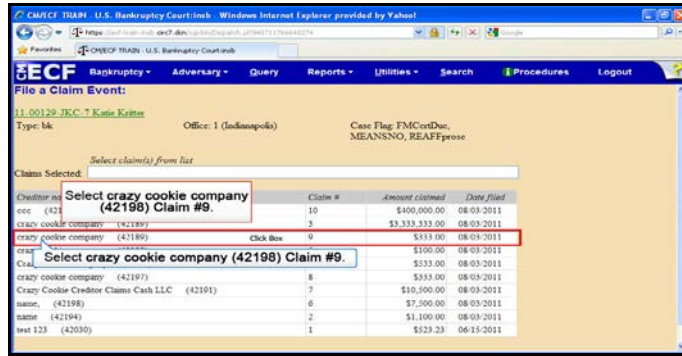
CM/ECF TRAIN U.S. Bankruptcy Court:insb - Windows Internet Explorer provided by Yahoo!

https://ecf-train.insb.uscourts.gov/cgi-bin/Dispatch.pl?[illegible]

Favorites | CM/ECF TRAIN - U.S. Bankruptcy Court:insb

ECF Bankruptcy Adversary Query Reports Utilities Search Procedures Logout

File a Claim Event:

11-00129-JKC-7 Katie Kritter
Type: bk Office: 1 (Indianapolis) Case Flag: FMCertDue, MEANSNO, REAFFprose

Select claim(s) from list

Claims Selected:

Select crazy cookie company (42198) Claim #9.

| Creditor na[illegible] | | Claim # | Amount claimed | Date filed |
|---|---|---|---|---|
| ccc (421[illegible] | | 10 | $400,000.00 | 08/03/2011 |
| crazy cookie company (42189) | | 3 | $3,333,333.00 | 08/03/2011 |
| crazy cookie company (42189) | Click Box | 9 | $333.00 | 08/03/2011 |
| craz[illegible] | | | $100.00 | 08/03/2011 |
| Cra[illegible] | | | $333.00 | 08/03/2011 |
| crazy cookie company (42197) | | 8 | $333.00 | 08/03/2011 |
| Crazy Cookie Creditor Claims Cash LLC (42191) | | 7 | $10,500.00 | 08/03/2011 |
| name, (42198) | | 6 | $7,500.00 | 08/03/2011 |
| name (42194) | | 2 | $1,100.00 | 08/03/2011 |
| test 123 (42030) | | 1 | $523.23 | 06/15/2011 |

Select crazy cookie company (42198) Claim #9.